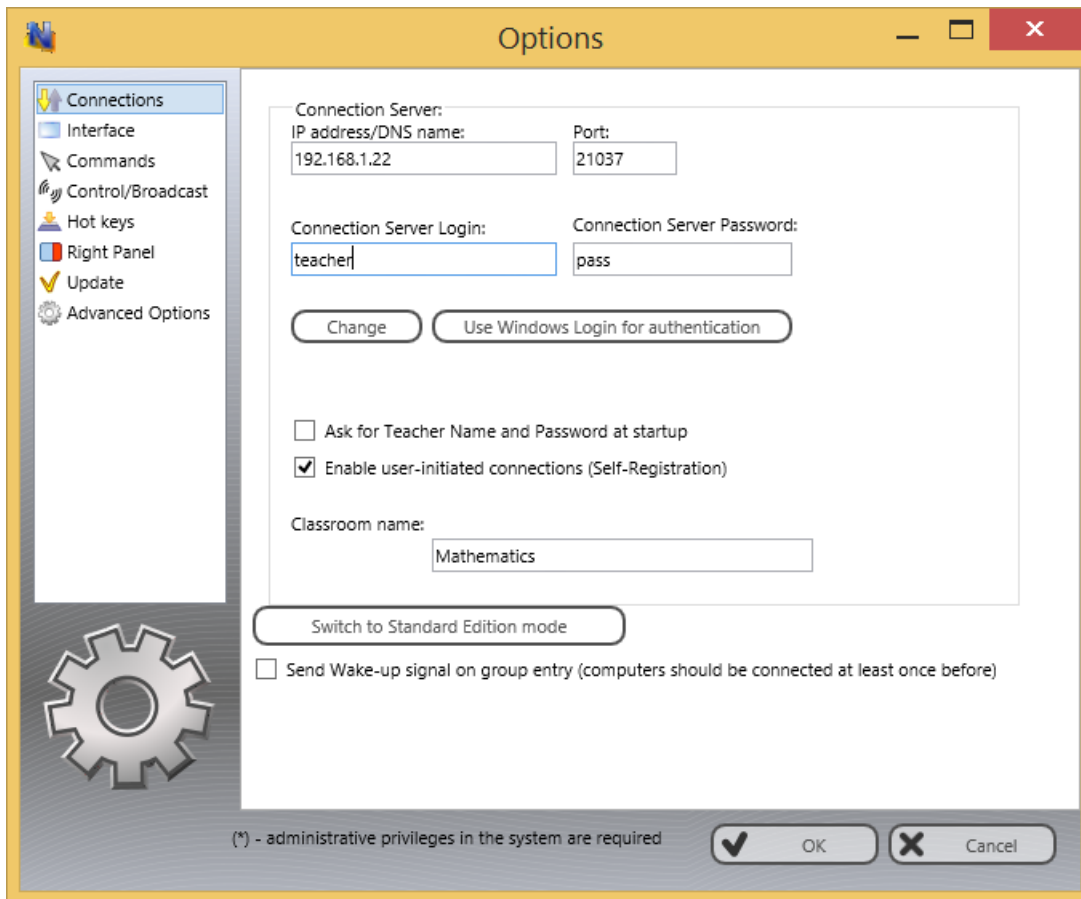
Options

Connections
Interface
Commands
Control/Broadcast
Hot keys
Right Panel
Update
Advanced Options

Connection Server:
IP address/DNS name:
192.168.1.22
Port:
21037

Connection Server Login:
teacher
Connection Server Password:
pass

Change
Use Windows Login for authentication

Ask for Teacher Name and Password at startup
Enable user-initiated connections (Self-Registration)

Classroom name:
Mathematics

Switch to Standard Edition mode

Send Wake-up signal on group entry (computers should be connected at least once before)

(*) - administrative privileges in the system are required
OK
Cancel